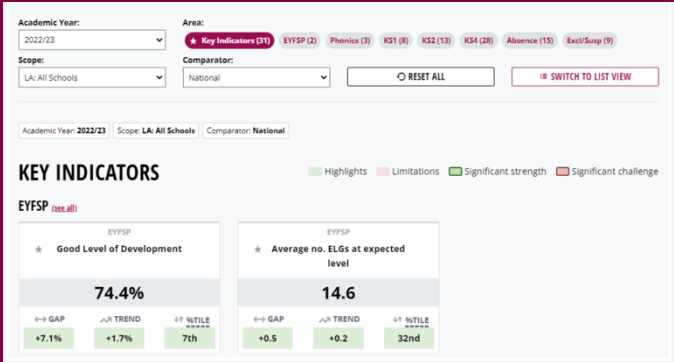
Academic Year:
2022/23

Area:
★ Key Indicators (31) EYFSP (2) Phonics (3) KS1 (8) KS2 (13) KS4 (28) Absence (15) Excl/Susp (9)

Scope:
LA: All Schools

Comparator:
National

RESET ALL

SWITCH TO LIST VIEW

Academic Year: 2022/23 Scope: LA: All Schools Comparator: National

KEY INDICATORS

Highlights Limitations Significant strength Significant challenge

EYFSP (see all)

EYFSP
★ Good Level of Development
74.4%
GAP +7.1%
TREND +1.7%
%TILE 7th

EYFSP
★ Average no. ELGs at expected level
14.6
GAP +0.5
TREND +0.2
%TILE 32nd